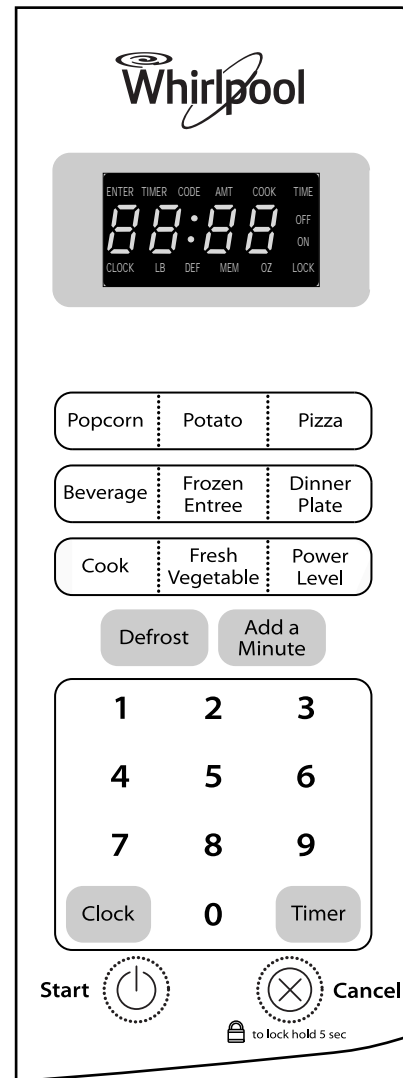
Whirlpool

ENTER TIMER CODE AMT COOK TIME
88:88
OFF
ON
CLOCK LB DEF MEM OZ LOCK

Popcorn
Potato
Pizza

Beverage
Frozen Entree
Dinner Plate

Cook
Fresh Vegetable
Power Level

Defrost
Add a Minute

1 2 3
4 5 6
7 8 9
Clock 0 Timer

Start
Cancel
to lock hold 5 sec